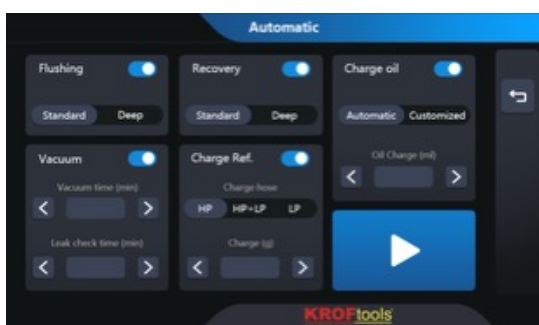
Automatic

Flushing

Standard Deep

Recovery

Standard Deep

Charge oil

Automatic Customized

Oil Charge (ml)

Vacuum

Vacuum time (min)

Leak check time (min)

Charge Ref.

Charge hose

HP HP+LP LP

Charge (g)

KROFtools